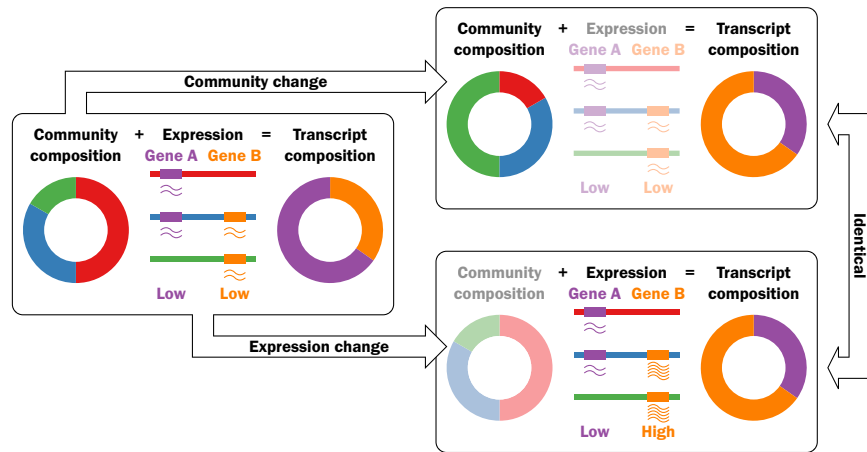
Community composition + Expression = Transcript composition

Gene A Gene B

Low Low

Community change

Community composition + Expression = Transcript composition

Gene A Gene B

Low Low

Identical

Expression change

Community composition + Expression = Transcript composition

Gene A Gene B

Low High